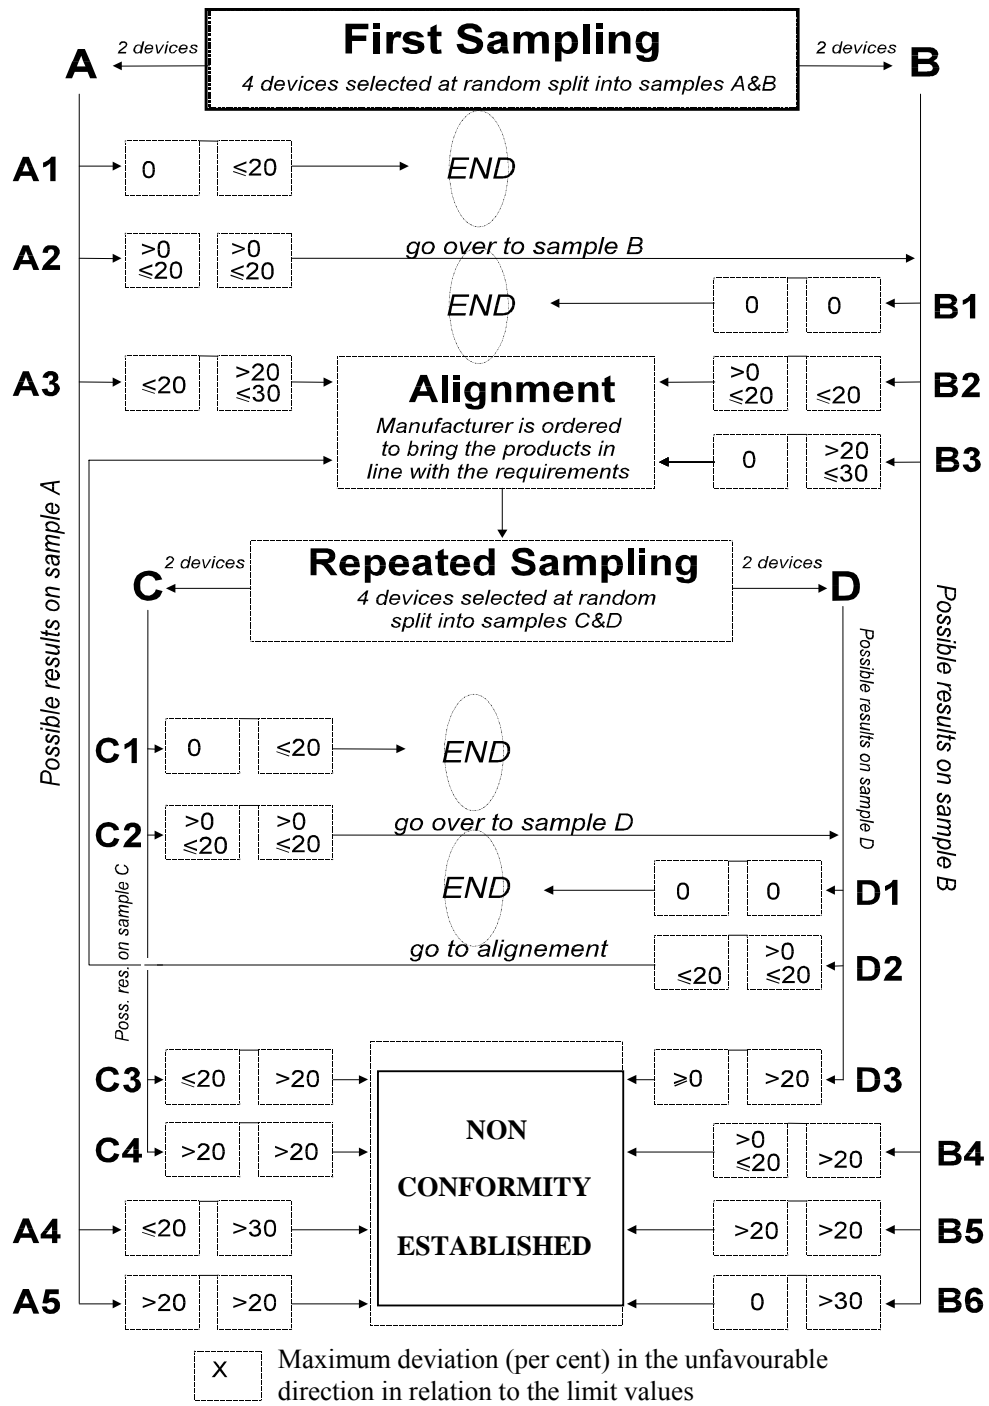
First Sampling
4 devices selected at random split into samples A&B

2 devices
A

2 devices
B

A1
0
$\leqslant 20$
END

A2
>0 $\leqslant 20$
>0 $\leqslant 20$
go over to sample B

END
0
0
B1

A3
$\leqslant 20$
>20 $\leqslant 30$

Alignment
Manufacturer is ordered to bring the products in line with the requirements

>0 $\leqslant 20$
$\leqslant 20$
B2

0
>20 $\leqslant 30$
B3

Possible results on sample A

Repeated Sampling
4 devices selected at random split into samples C&D

2 devices
C

2 devices
D

Possible results on sample B

Possible results on sample D

C1
0
$\leqslant 20$
END

C2
>0 $\leqslant 20$
>0 $\leqslant 20$
go over to sample D

END
0
0
D1

Poss. res. on sample C

go to alignement
$\leqslant 20$
>0 $\leqslant 20$
D2

C3
$\leqslant 20$
>20

$\geqslant 0$
>20
D3

C4
>20
>20

NON CONFORMITY ESTABLISHED

>0 $\leqslant 20$
>20
B4

A4
$\leqslant 20$
>30

>20
>20
B5

A5
>20
>20

0
>30
B6

X
Maximum deviation (per cent) in the unfavourable direction in relation to the limit values